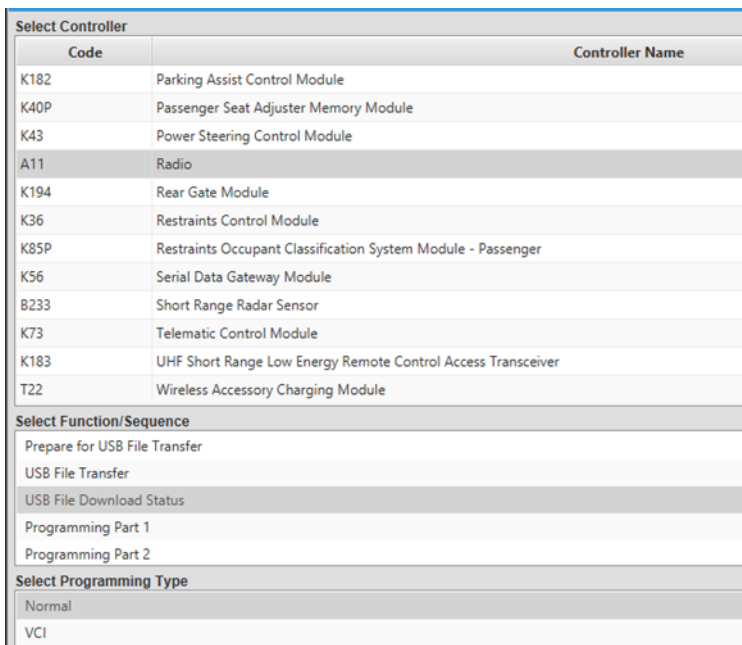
Select Controller

| Code | Controller Name |
|---|---|
| K182 | Parking Assist Control Module |
| K40P | Passenger Seat Adjuster Memory Module |
| K43 | Power Steering Control Module |
| A11 | Radio |
| K194 | Rear Gate Module |
| K36 | Restraints Control Module |
| K85P | Restraints Occupant Classification System Module - Passenger |
| K56 | Serial Data Gateway Module |
| B233 | Short Range Radar Sensor |
| K73 | Telematic Control Module |
| K183 | UHF Short Range Low Energy Remote Control Access Transceiver |
| T22 | Wireless Accessory Charging Module |

Select Function/Sequence

Prepare for USB File Transfer

USB File Transfer

USB File Download Status

Programming Part 1

Programming Part 2

Select Programming Type

Normal

VCI